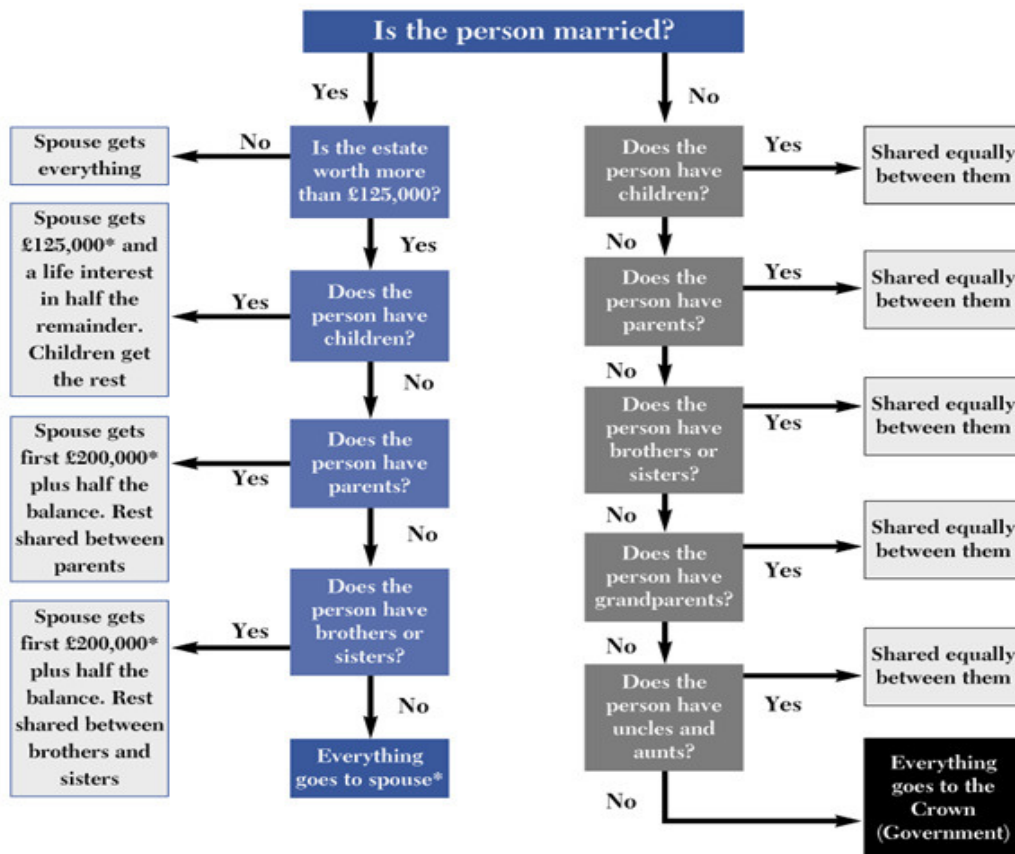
Is the person married?

Yes

No

Is the estate worth more than £125,000?

Spouse gets everything

Yes

Does the person have children?

Yes

Spouse gets £125,000* and a life interest in half the remainder. Children get the rest

No

Does the person have parents?

Yes

Spouse gets first £200,000* plus half the balance. Rest shared between parents

No

Does the person have brothers or sisters?

Yes

Spouse gets first £200,000* plus half the balance. Rest shared between brothers and sisters

No

Everything goes to spouse*

No

Does the person have children?

Yes

Shared equally between them

No

Does the person have parents?

Yes

Shared equally between them

No

Does the person have brothers or sisters?

Yes

Shared equally between them

No

Does the person have grandparents?

Yes

Shared equally between them

No

Does the person have uncles and aunts?

Yes

Shared equally between them

No

Everything goes to the Crown (Government)